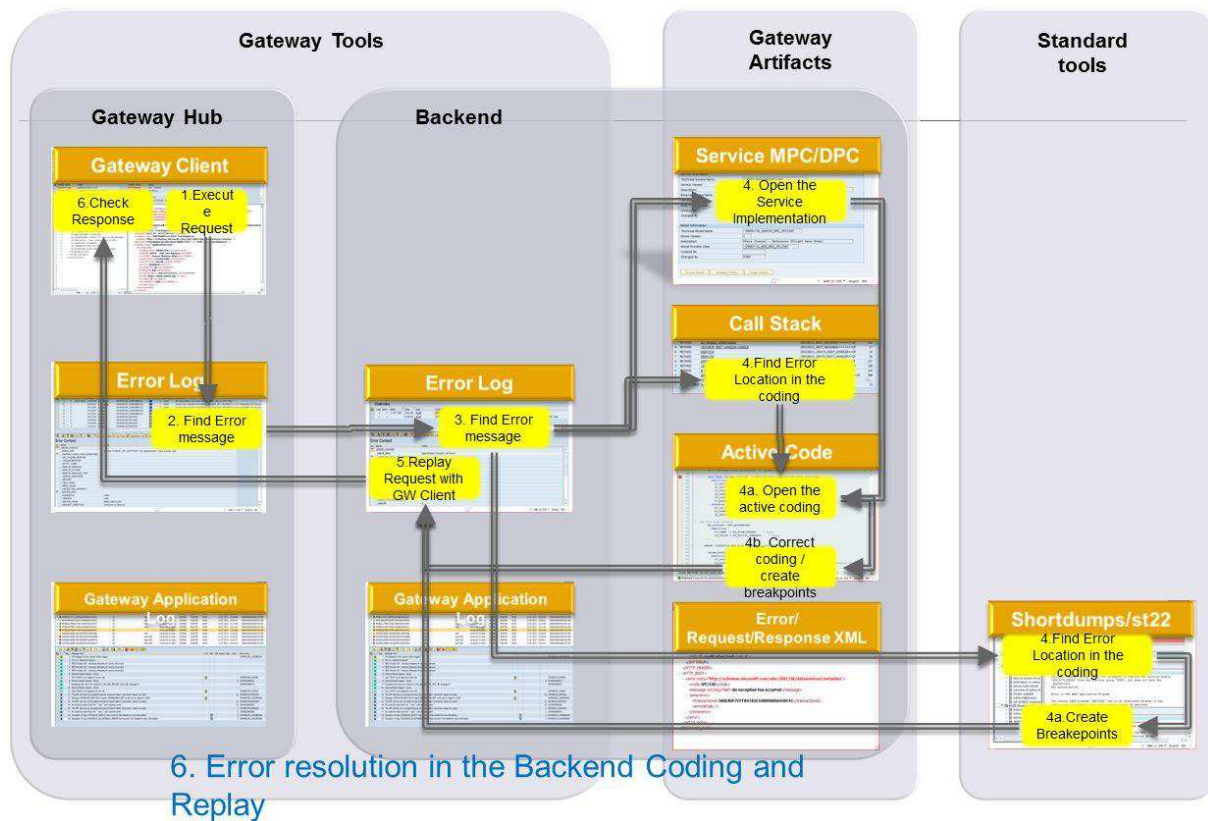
Gateway Tools

Gateway Artifacts

Standard tools

Gateway Hub

Backend

Gateway Client

6.Check Response

1.Execute Request

Service MPC/DPC

4. Open the Service Implementation

Call Stack

4.Find Error Location in the coding

Error Log

2. Find Error message

Error Log

3. Find Error message

5.Replay Request with GW Client

Active Code

4a. Open the active coding

4b. Correct coding / create breakpoints

Gateway Application Log

Gateway Application Log

Error/ Request/Response XML

Shortdumps/st22

4.Find Error Location in the coding

4a.Create Breakepoints

6. Error resolution in the Backend Coding and Replay